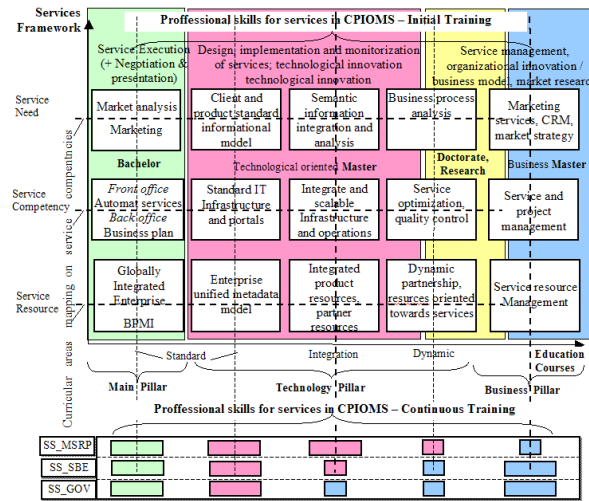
Services Framework

Proffessional skills for services in CPIOMS – Initial Training

Service Execution (+ Negotiation & presentation)

Design, implementation and monitorization of services; technological innovation technological innovation

Service management, organizational innovation / business model, market research

Service Need

Market analysis

Marketing

Client and product standard informational model

Semantic information integration and analysis

Business process analysis

Marketing services, CRM, market strategy

Bachelor

Technological oriented Master

Doctorate, Research

Business Master

Service Competency

Front office Automat services Back office Business plan

Standard IT Infrastructure and portals

Integrate and scalable Infrastructure and operations

Service optimization, quality control

Service and project management

Service Resource

Globally Integrated Enterprise BPMI

Enterprise unified metadata model

Integrated product resources, partner resources

Dynamic partnership, resources oriented towards services

Service resource Management

mapping on service competencies

Curricular areas

Standard

Integration

Dynamic

Education Courses

Main Pillar

Technology Pillar

Business Pillar

Proffessional skills for services in CPIOMS – Continuous Training

SS_MSRP

SS_SBE

SS_GOV